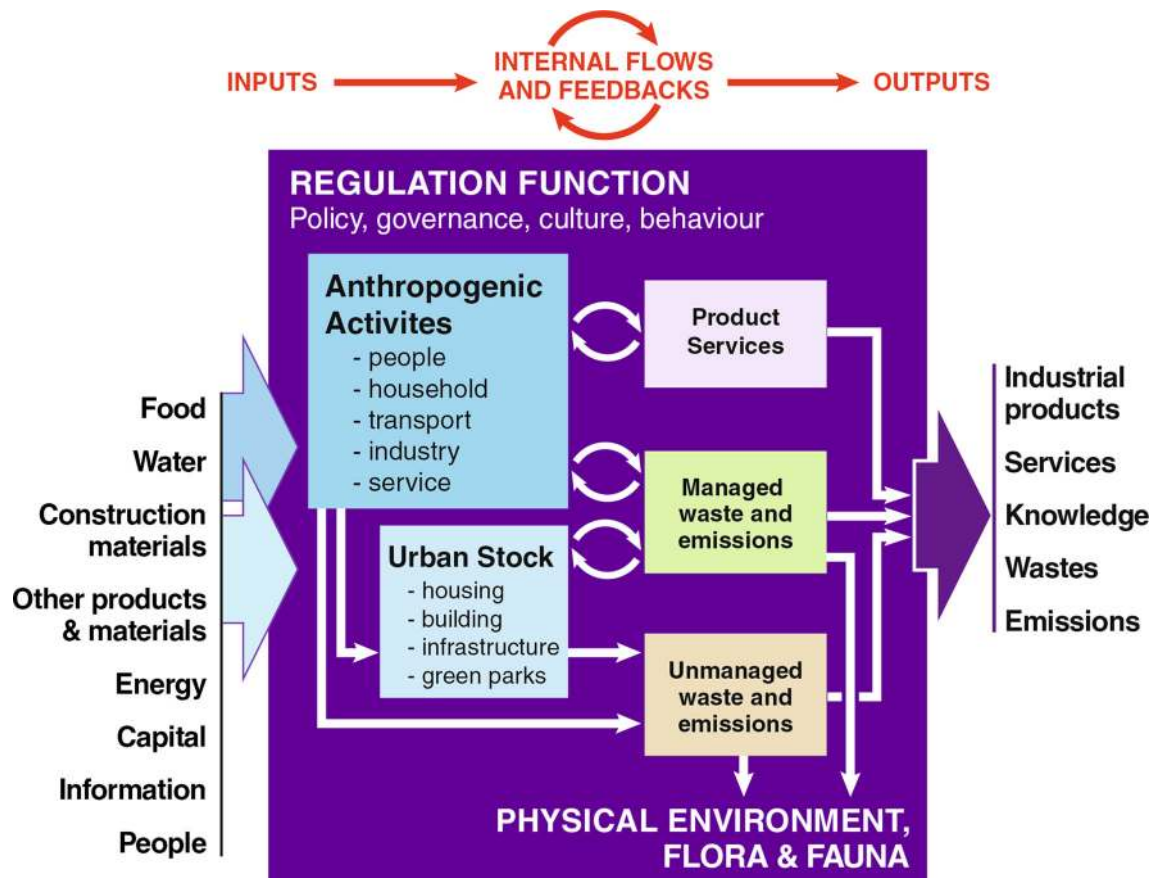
INPUTS INTERNAL FLOWS AND FEEDBACKS OUTPUTS

REGULATION FUNCTION
Policy, governance, culture, behaviour

Food
Water
Construction materials
Other products & materials
Energy
Capital
Information
People

Anthropogenic Activites
- people
- household
- transport
- industry
- service

Product Services

Managed waste and emissions

Urban Stock
- housing
- building
- infrastructure
- green parks

Unmanaged waste and emissions

Industrial products
Services
Knowledge
Wastes
Emissions

PHYSICAL ENVIRONMENT, FLORA & FAUNA